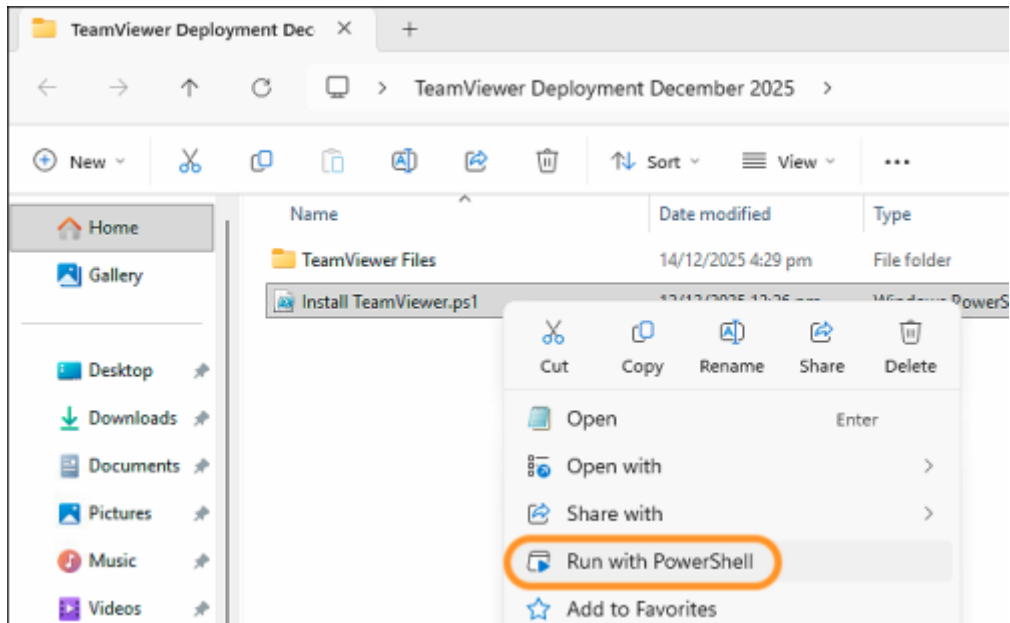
TeamViewer Deployment Dec ×  +

TeamViewer Deployment December 2025 >

New  Sort  View ...

Home
Gallery

Desktop
Downloads
Documents
Pictures
Music
Videos

| Name | Date modified | Type |
|---|---|---|
| TeamViewer Files | 14/12/2025 4:29 pm | File folder |
| Install TeamViewer.ps1 | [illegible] | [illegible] |

Cut
Copy
Rename
Share
Delete

Open Enter
Open with >
Share with >
Run with PowerShell
Add to Favorites